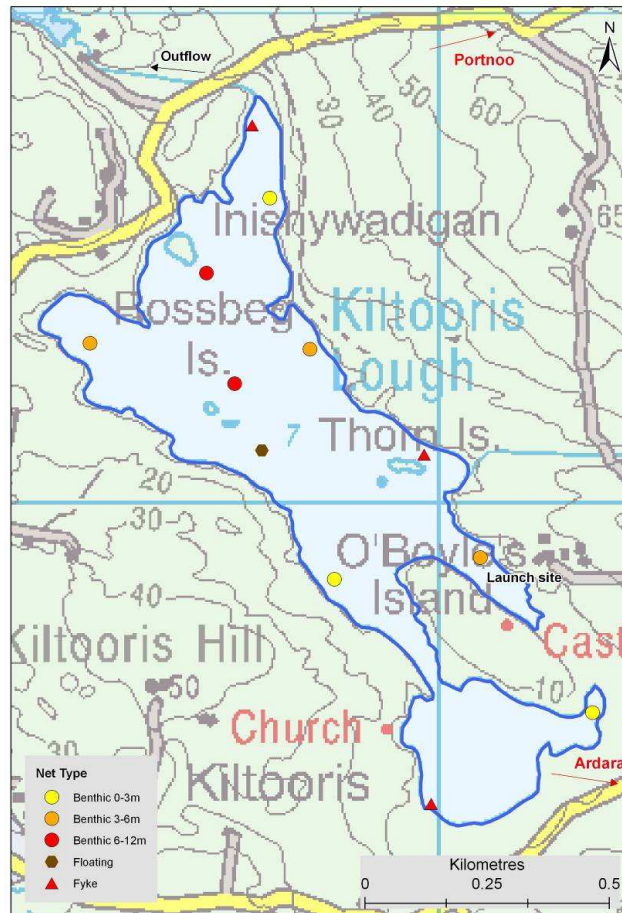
N

Outflow

Portnoo

30

40

50

60

65

Inishywadigan

Rossbeg Is.

Kiltooris Lough

7

Thorn Is.

20

30

O'Boyle's Island

Launch site

Cast

40

Kiltooris Hill

50

10

Church

30

Kiltooris

Ardara

Net Type

Benthic 0-3m

Benthic 3-6m

Benthic 6-12m

Floating

Fyke

Kilometres

0

0.25

0.5